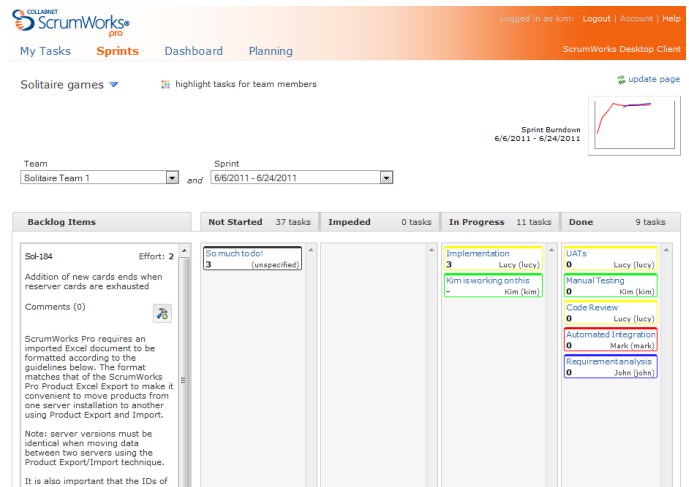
COLLABNET ScrumWorks pro

Logged in as kim: Logout | Account | Help

My Tasks Sprints Dashboard Planning

ScrumWorks Desktop Client

Solitaire games

highlight tasks for team members

update page

Sprint Burndown
6/6/2011 - 6/24/2011

Team
Solitaire Team 1

and

Sprint
6/6/2011 - 6/24/2011

Backlog Items

Not Started 37 tasks

Impeded 0 tasks

In Progress 11 tasks

Done 9 tasks

Sol-184

Effort: 2

Addition of new cards ends when reserver cards are exhausted

Comments (0)

ScrumWorks Pro requires an imported Excel document to be formatted according to the guidelines below. The format matches that of the ScrumWorks Pro Product Excel Export to make it convenient to move products from one server installation to another using Product Export and Import.

Note: server versions must be identical when moving data between two servers using the Product Export/Import technique.

It is also important that the IDs of

So much todo!
3 (unspecified)

Implementation
3 Lucy (lucy)

Kim is working on this
- Kim (kim)

UATs
0 Lucy (lucy)

Manual Testing
0 Kim (kim)

Code Review
0 Lucy (lucy)

Automated Integration
0 Mark (mark)

Requirement analysis
0 John (john)